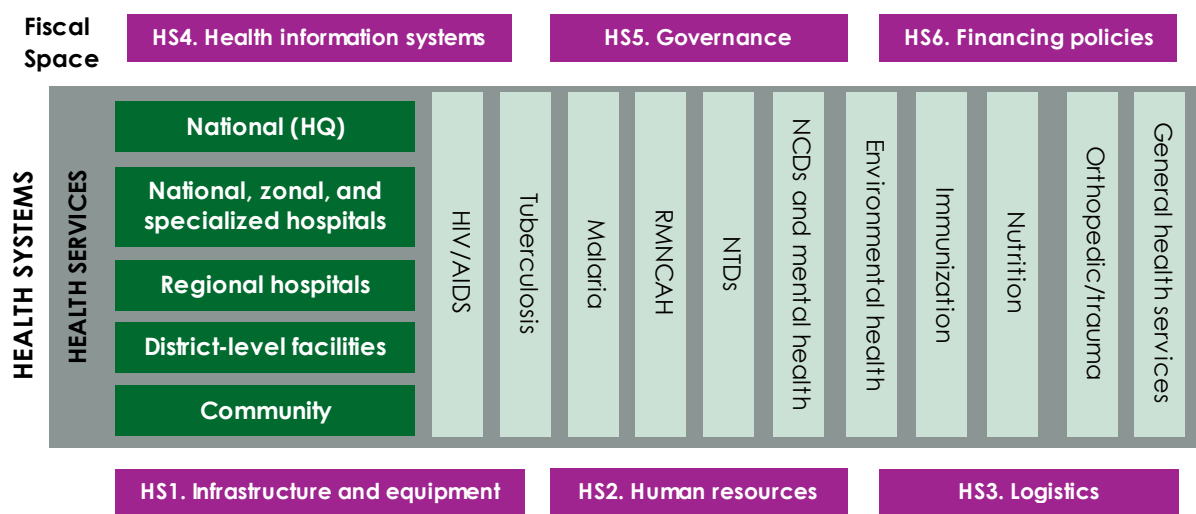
Fiscal Space

HS4. Health information systems

HS5. Governance

HS6. Financing policies

HEALTH SYSTEMS

HEALTH SERVICES

National (HQ)

National, zonal, and specialized hospitals

Regional hospitals

District-level facilities

Community

HIV/AIDS

Tuberculosis

Malaria

RMNCAH

NTDs

NCDs and mental health

Environmental health

Immunization

Nutrition

Orthopedic/trauma

General health services

HS1. Infrastructure and equipment

HS2. Human resources

HS3. Logistics